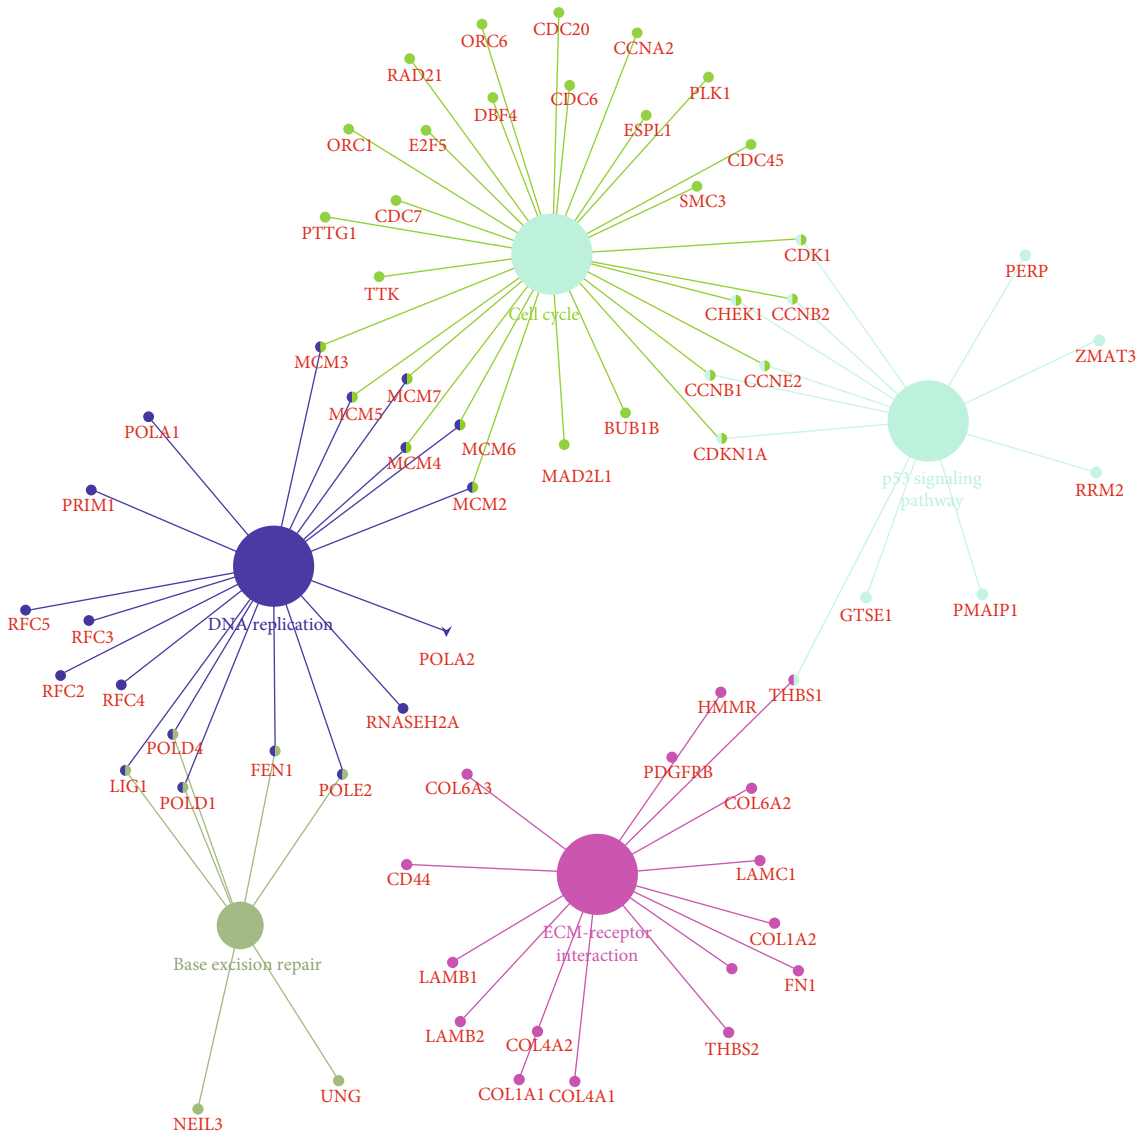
ORC6
CDC20
CCNA2
RAD21
CDC6
PLK1
DBF4
ESPL1
ORC1
E2F5
CDC45
SMC3
CDC7
PTTG1
CDK1
TTK
Cell cycle
PERP
CHEK1
CCNB2
ZMAT3
MCM3
CCNE2
MCM7
CCNB1
MCM5
POLA1
BUB1B
MCM6
CDKN1A
MCM4
MAD2L1
p53 signaling pathway
RRM2
PRIM1
MCM2
DNA replication
RFC5
RFC3
POLA2
GTSE1
PMAIP1
RFC2
RFC4
THBS1
HMMR
RNASEH2A
POLD4
PDGFRB
FEN1
LIG1
COL6A3
POLD1
POLE2
COL6A2
LAMC1
CD44
COL1A2
ECM-receptor interaction
Base excision repair
LAMB1
FN1
LAMB2
COL4A2
THBS2
UNG
COL1A1
COL4A1
NEIL3